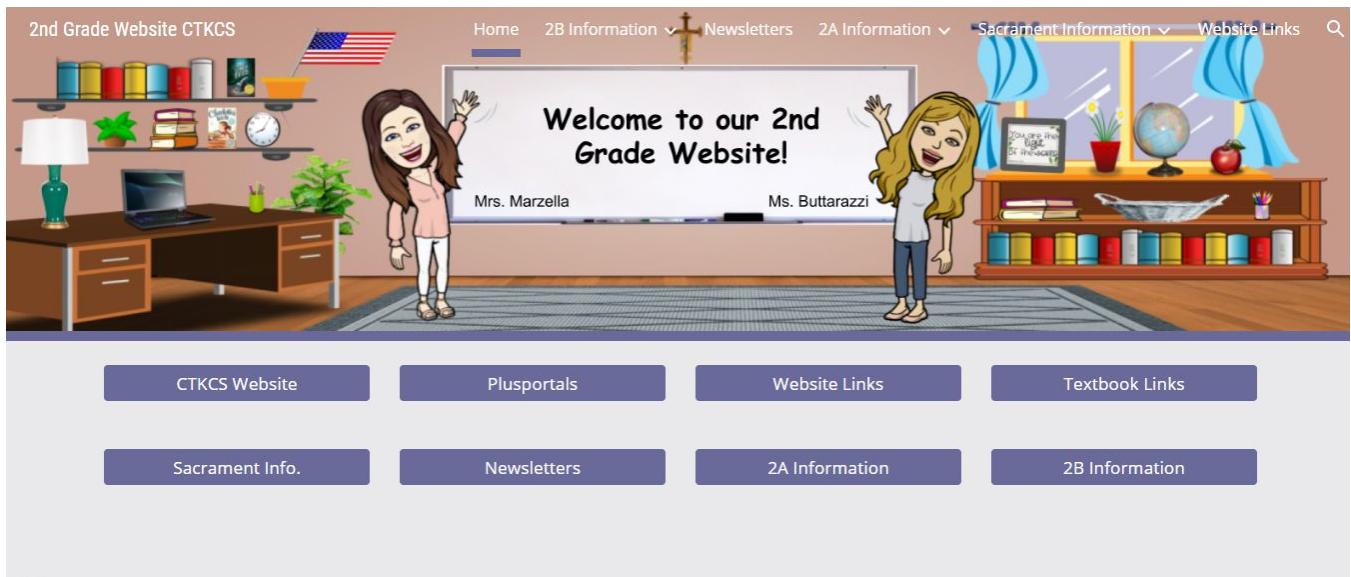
2nd Grade Website CTKCS

Home 2B Information Newsletters 2A Information Sacrament Information Website Links

Welcome to our 2nd Grade Website!

Mrs. Marzella

Ms. Buttarazzi

You are the light of the world

CTKCS Website

Plusportals

Website Links

Textbook Links

Sacrament Info.

Newsletters

2A Information

2B Information